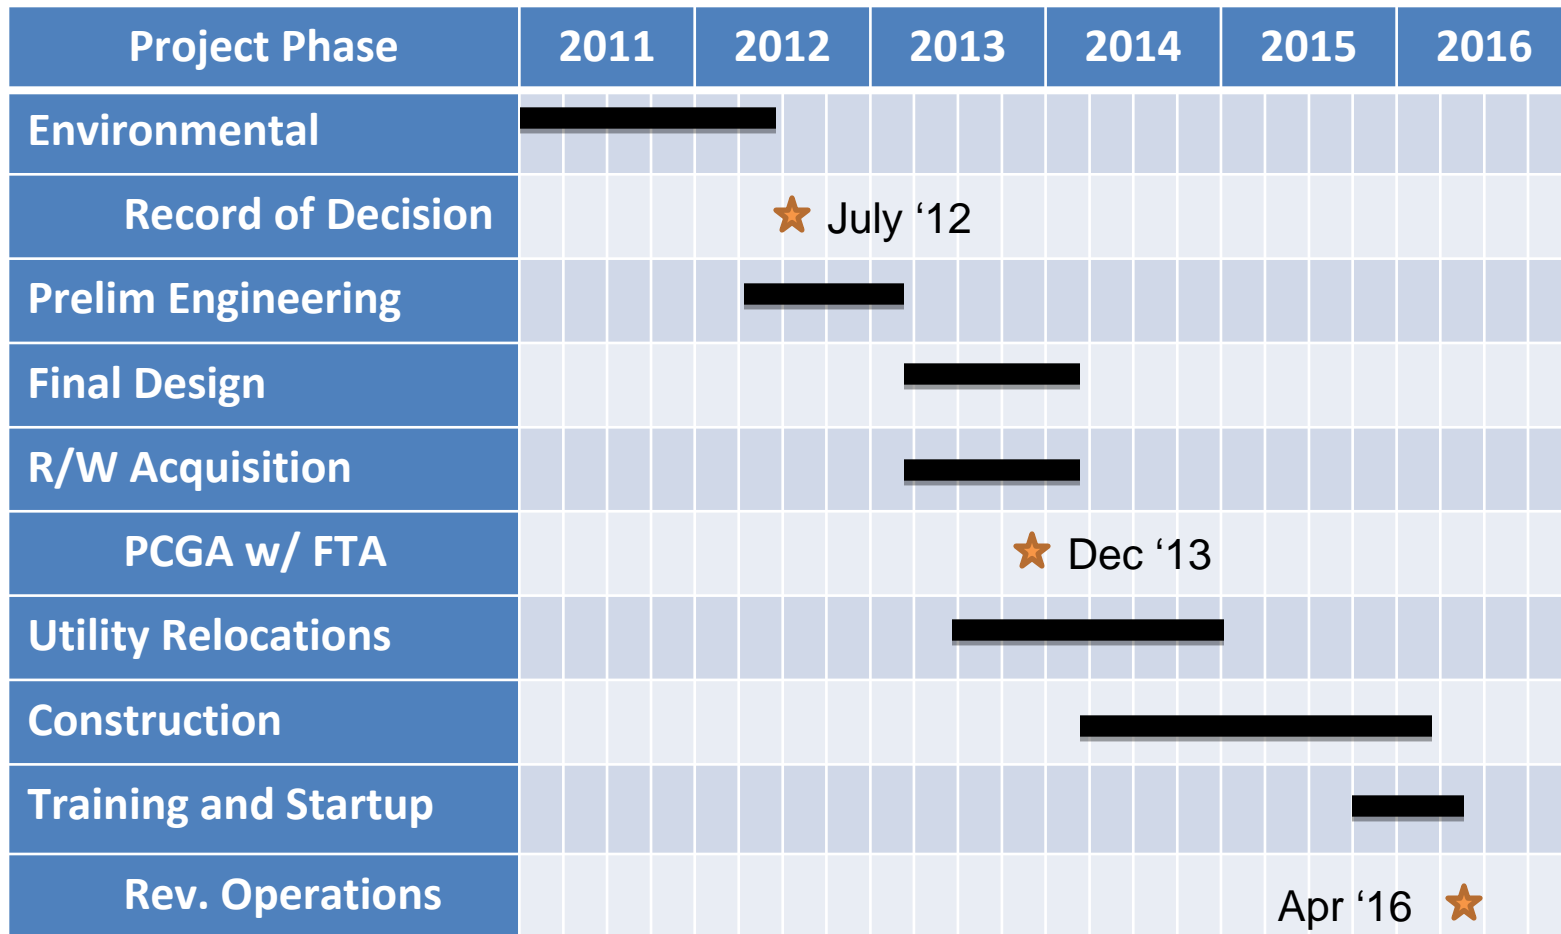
| Project Phase | 2011 | 2012 | 2013 | 2014 | 2015 | 2016 |
|---|---|---|---|---|---|---|
| Environmental | | | | | | |
| Record of Decision | | July ‘12 | | | | |
| Prelim Engineering | | | | | | |
| Final Design | | | | | | |
| R/W Acquisition | | | | | | |
| PCGA w/ FTA | | | Dec ‘13 | | | |
| Utility Relocations | | | | | | |
| Construction | | | | | | |
| Training and Startup | | | | | | |
| Rev. Operations | | | | | Apr ‘16 | |